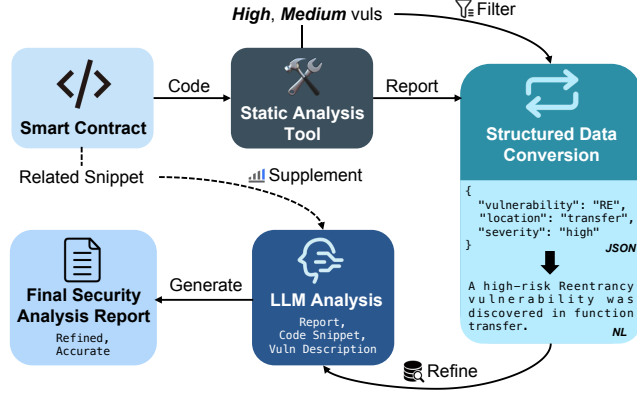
High, Medium vuls

Filter

Smart Contract

Code

Static Analysis Tool

Report

Structured Data Conversion

Related Snippet

Supplement

{
"vulnerability": "RE",
"location": "transfer",
"severity": "high"
}
JSON

A high-risk Reentrancy vulnerability was discovered in function transfer.
NL

Final Security Analysis Report
Refined, Accurate

Generate

LLM Analysis
Report, Code Snippet, Vuln Description

Refine